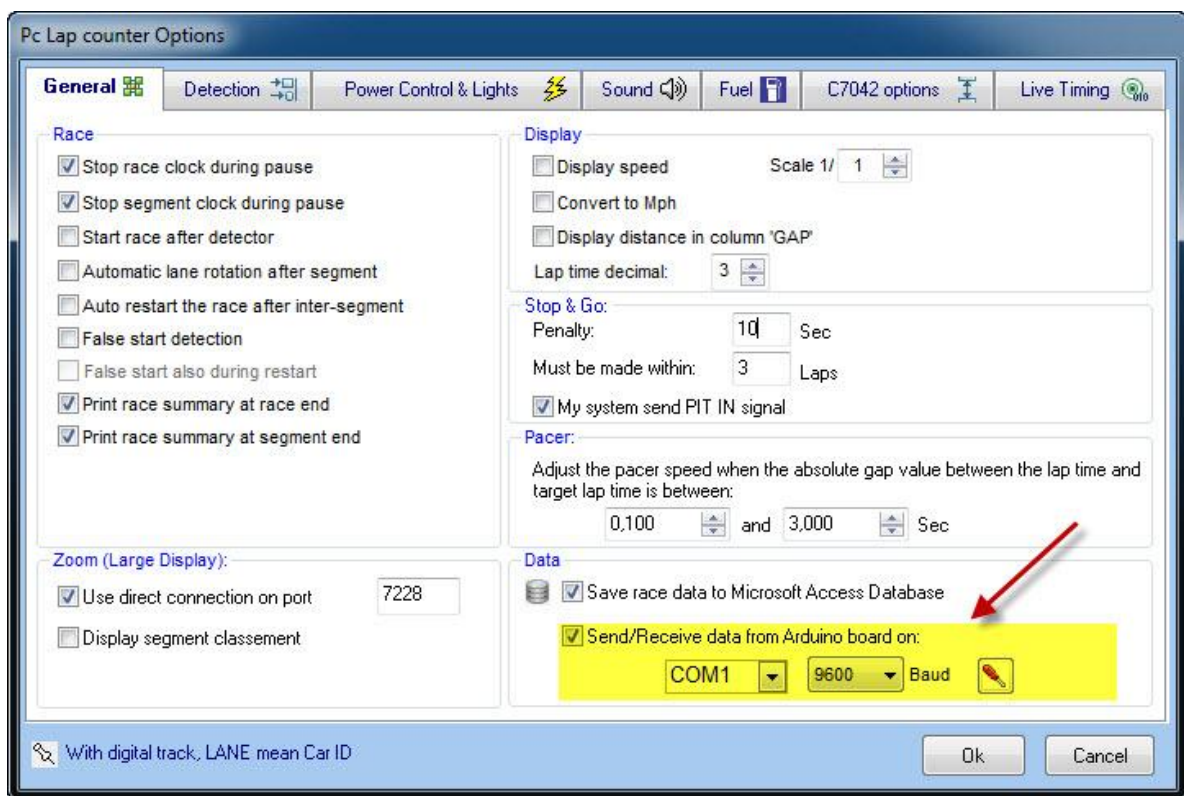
Pc Lap counter Options

General | Detection | Power Control & Lights | Sound | Fuel | C7042 options | Live Timing

Race
Stop race clock during pause
Stop segment clock during pause
Start race after detector
Automatic lane rotation after segment
Auto restart the race after inter-segment
False start detection
False start also during restart
Print race summary at race end
Print race summary at segment end

Display
Display speed
Scale 1/ 1
Convert to Mph
Display distance in column 'GAP'
Lap time decimal: 3

Stop & Go:
Penalty: 10 Sec
Must be made within: 3 Laps
My system send PIT IN signal

Pacer:
Adjust the pacer speed when the absolute gap value between the lap time and target lap time is between:
0,100 and 3,000 Sec

Zoom (Large Display):
Use direct connection on port 7228
Display segment classement

Data
Save race data to Microsoft Access Database
Send/Receive data from Arduino board on:
COM1 9600 Baud

With digital track, LANE mean Car ID

Ok
Cancel